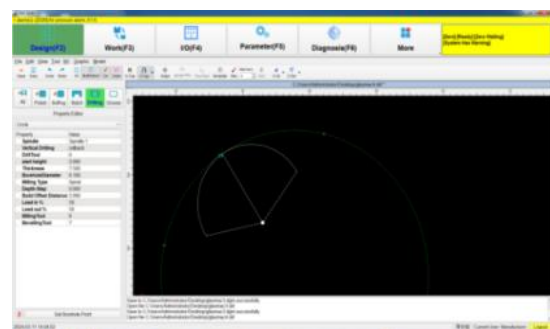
Design(F2)
Work(F3)
IO(F4)
Parameter(F5)
Diagnose(F6)
More
Properties Editor
Property
Value
Spindle
Vertical Drilling
Drill Tool
Start height
Thickness
Rotation Diameter
Milling Type
Depth Step
Radial Offset Distance
Lead in %
Lead out %
Milling Tool
Smoothing Tool
Set Bookmark Point